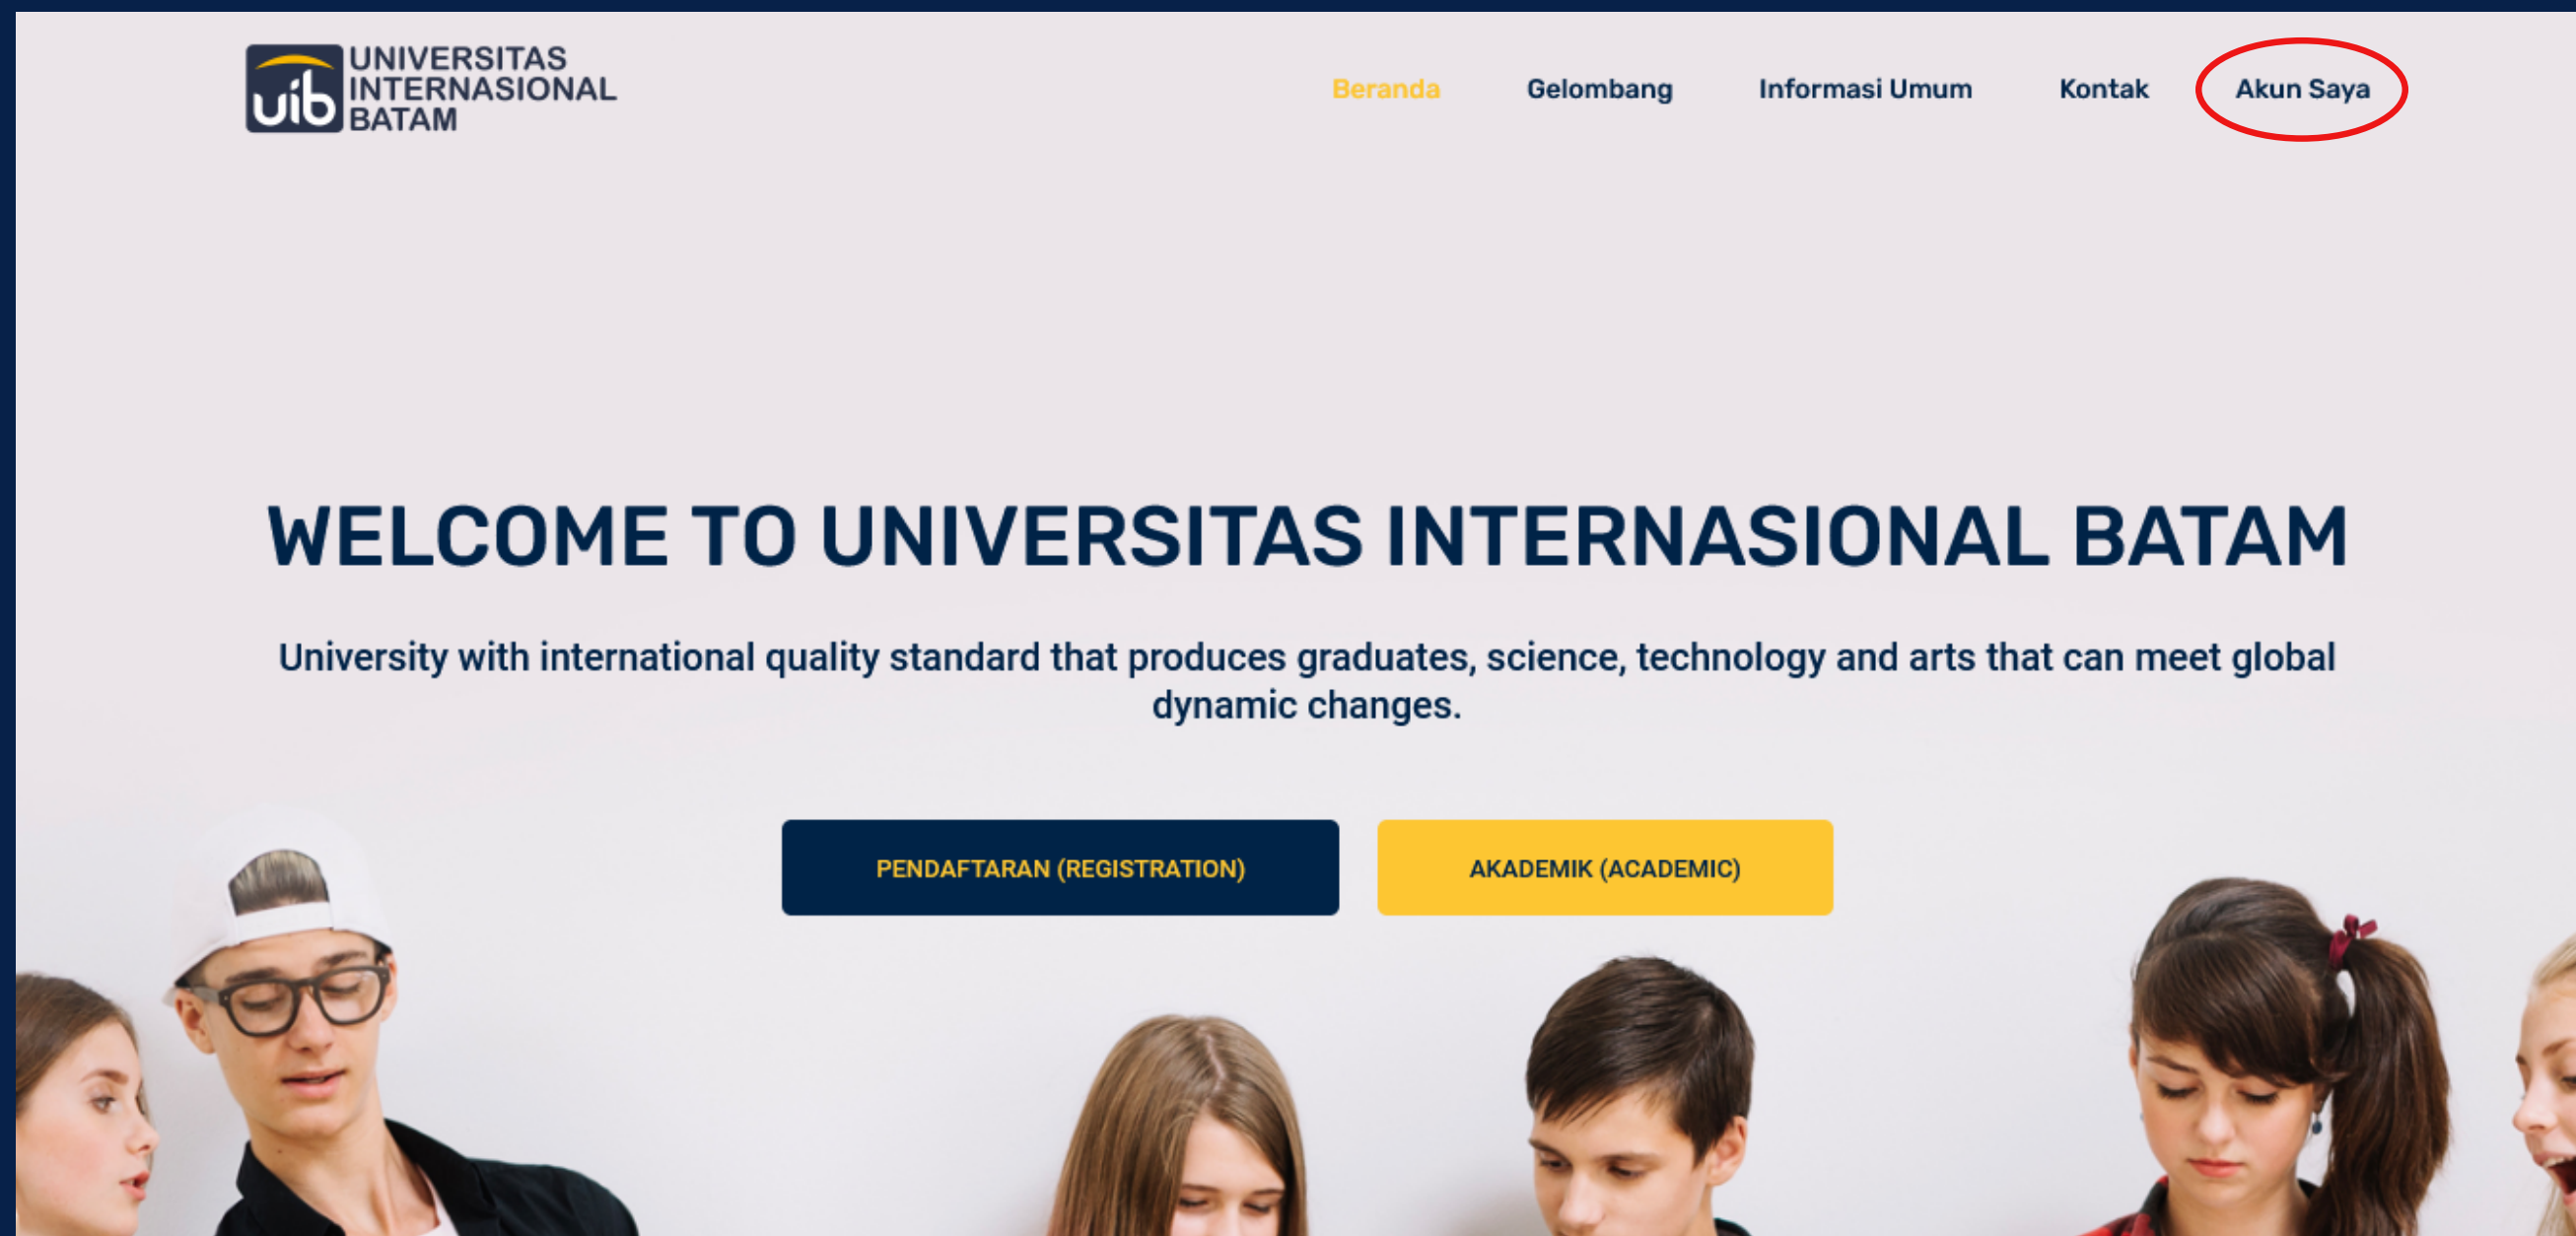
uib UNIVERSITAS INTERNASIONAL BATAM

Beranda Gelombang Informasi Umum Kontak Akun Saya

WELCOME TO UNIVERSITAS INTERNASIONAL BATAM

University with international quality standard that produces graduates, science, technology and arts that can meet global dynamic changes.

PENDAFTARAN (REGISTRATION)

AKADEMIK (ACADEMIC)